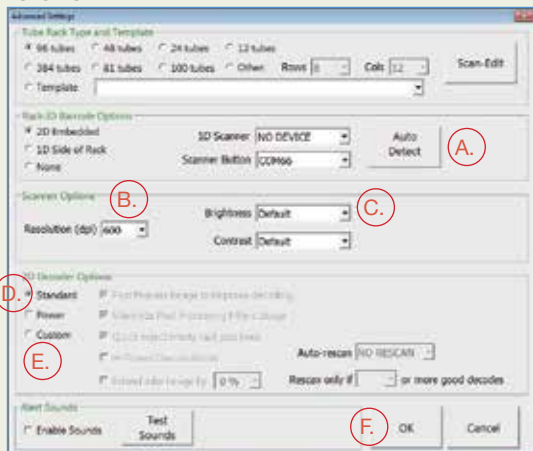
Advanced Settings

Tube Rack Type and Template

96 tubes
48 tubes
24 tubes
12 tubes
Scan-Edit
384 tubes
81 tubes
100 tubes
Other
Rows 8
Cols 12
Template

Rack ID Barcode Options
2D Embedded
1D Side of Rack
None
1D Scanner NO DEVICE
Scanner Button COM00
Auto Detect
A.

Scanner Options
B.
Brightness Default
C.
Resolution (dpi) 600
Contrast Default

2D Decoder Options
D.
Standard
Power
Custom
E.
Post Process Image to Improve decoding
Intensive Post Processing if first stage
Quick reject empty rack positions
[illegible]
Extend color range by 0 %
Auto-rescan NO RESCAN
Rescan only if or more good decodes

Alert Sounds
Enable Sounds
Test Sounds
F.
OK
Cancel